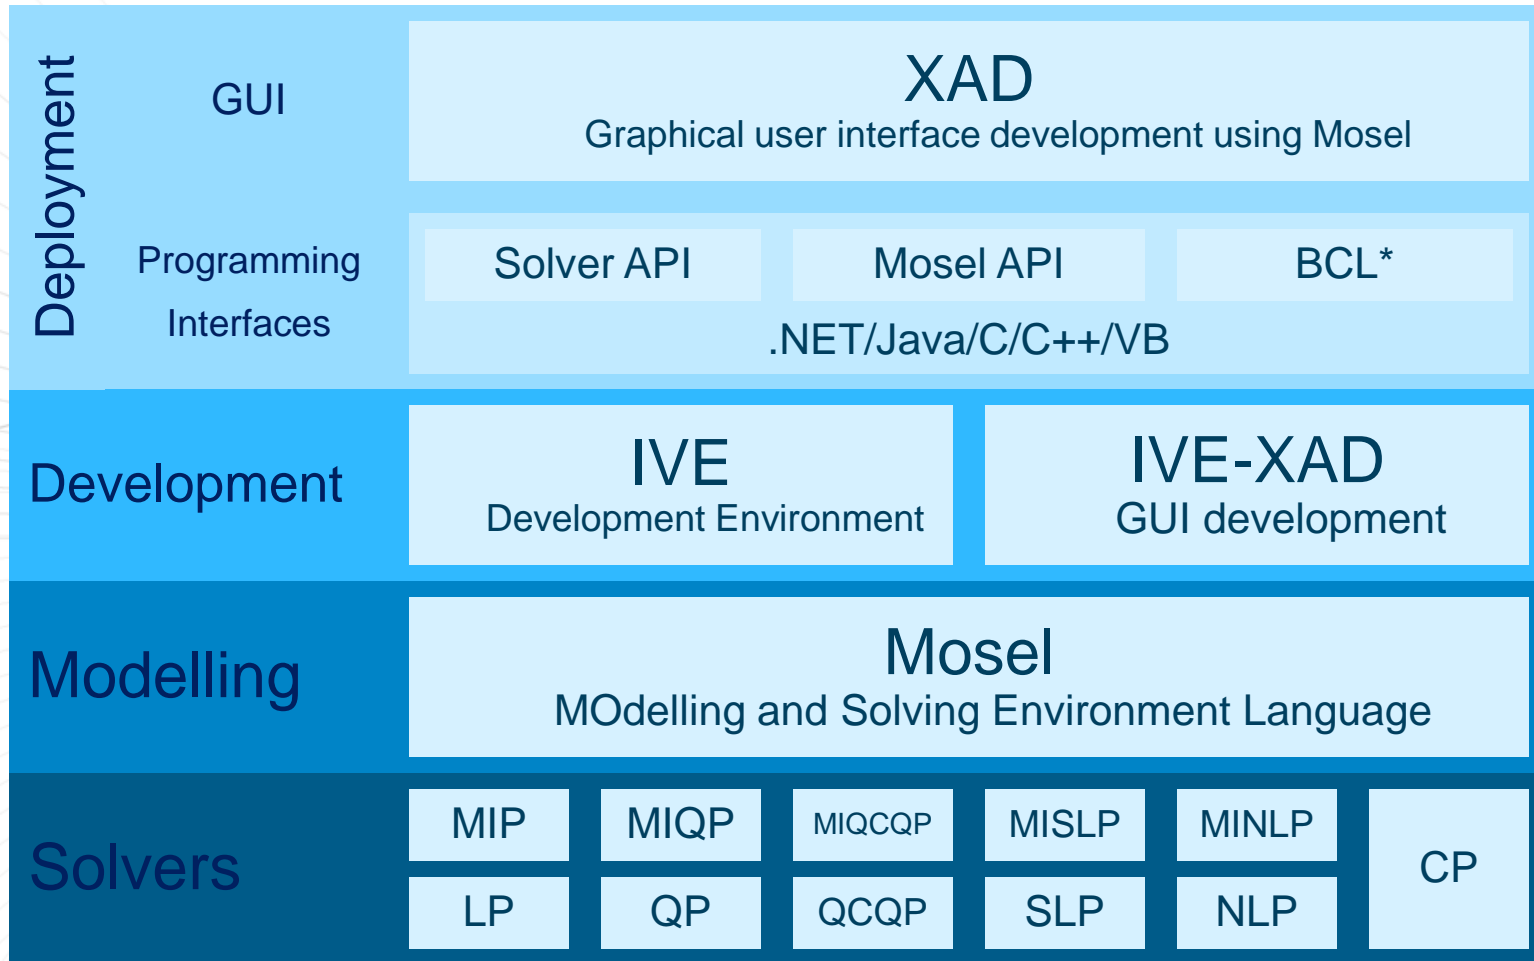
Deployment

GUI

XAD
Graphical user interface development using Mosel

Programming Interfaces

Solver API

Mosel API

BCL*

.NET/Java/C/C++/VB

Development

IVE
Development Environment

IVE-XAD
GUI development

Modelling

Mosel
MOdelling and Solving Environment Language

Solvers

MIP

MIQP

MIQCQP

MISLP

MINLP

CP

LP

QP

QCQP

SLP

NLP